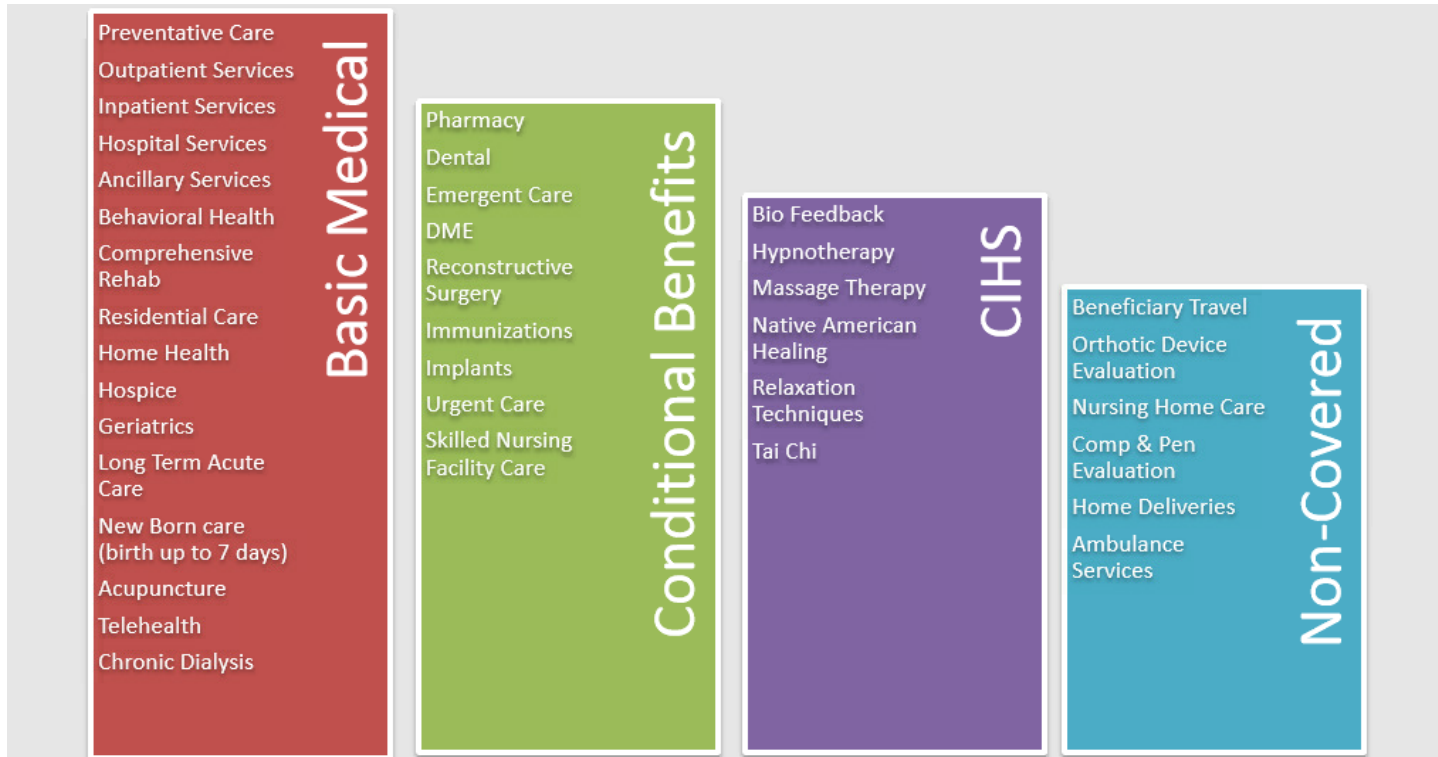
Basic Medical

Preventative Care
Outpatient Services
Inpatient Services
Hospital Services
Ancillary Services
Behavioral Health
Comprehensive Rehab
Residential Care
Home Health
Hospice
Geriatrics
Long Term Acute Care
New Born care (birth up to 7 days)
Acupuncture
Telehealth
Chronic Dialysis

Conditional Benefits

Pharmacy
Dental
Emergent Care
DME
Reconstructive Surgery
Immunizations
Implants
Urgent Care
Skilled Nursing Facility Care

CIHS

Bio Feedback
Hypnotherapy
Massage Therapy
Native American Healing
Relaxation Techniques
Tai Chi

Non-Covered

Beneficiary Travel
Orthotic Device Evaluation
Nursing Home Care
Comp & Pen Evaluation
Home Deliveries
Ambulance Services